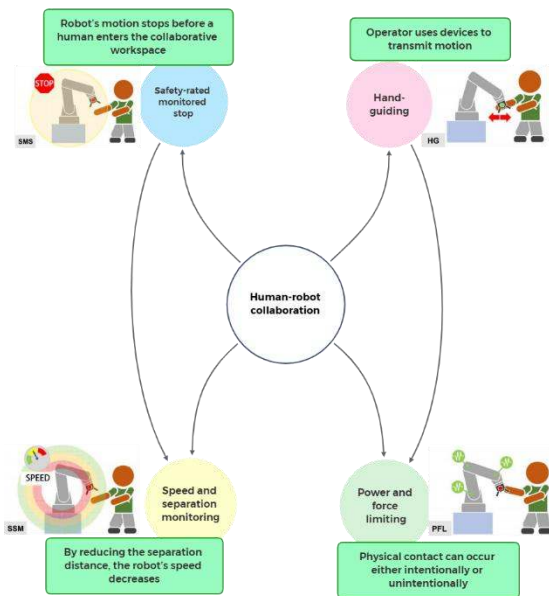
Robot's motion stops before a human enters the collaborative workspace

STOP

Safety-rated monitored stop

SMS

Operator uses devices to transmit motion

Hand-guiding

HG

Human-robot collaboration

SPEED

SSM

Speed and separation monitoring

By reducing the separation distance, the robot's speed decreases

Power and force limiting

PFL

Physical contact can occur either intentionally or unintentionally